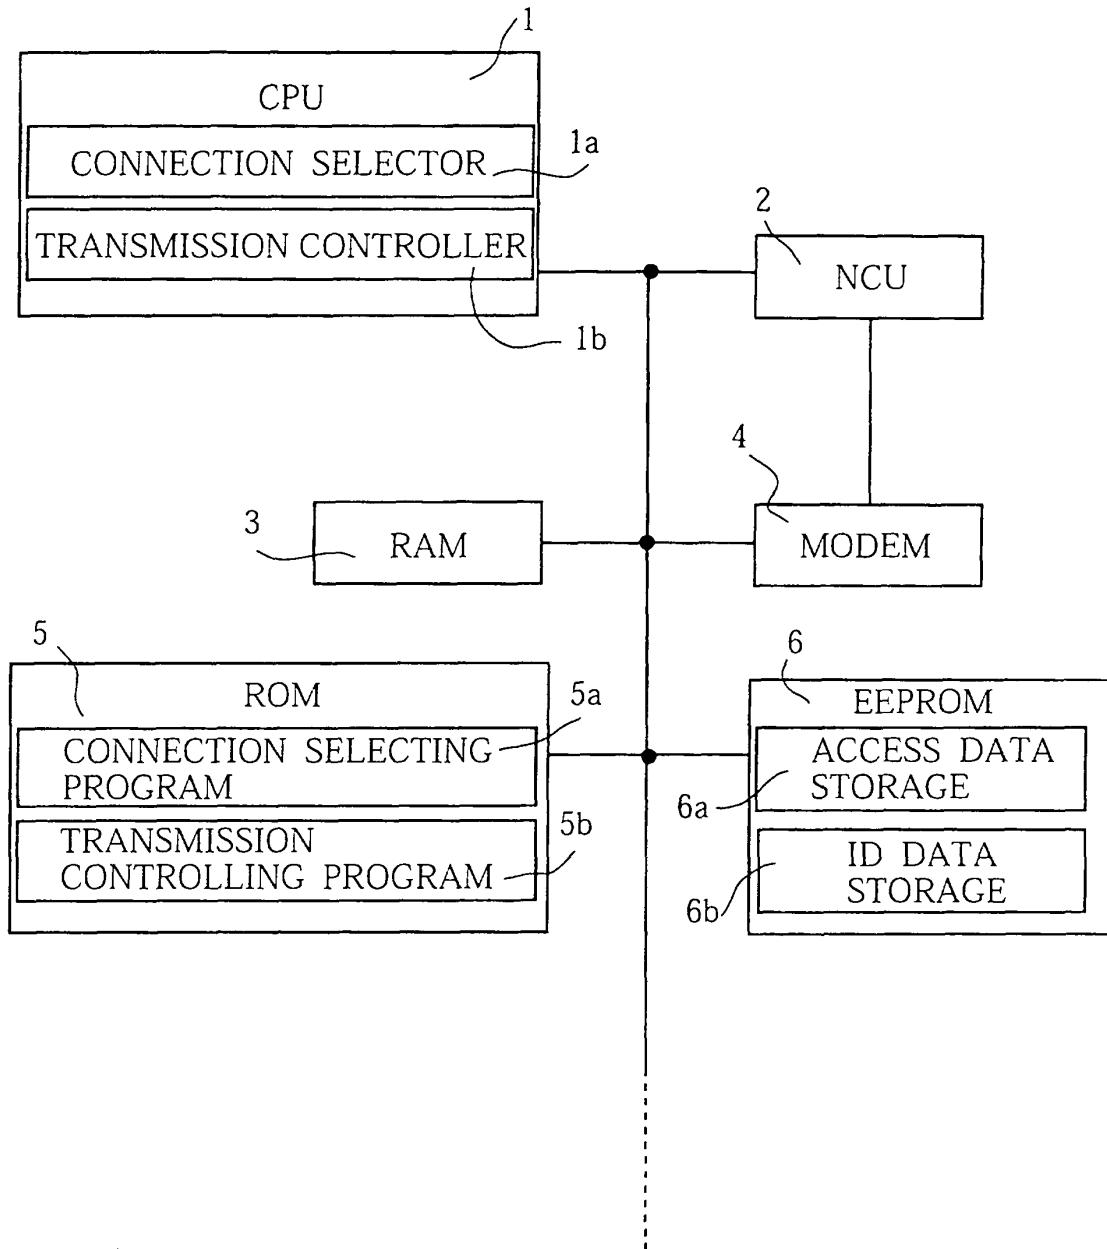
1
CPU
CONNECTION SELECTOR
1a
TRANSMISSION CONTROLLER
1b
2
NCU
4
MODEM
3
RAM
5
ROM
CONNECTION SELECTING PROGRAM
5a
TRANSMISSION CONTROLLING PROGRAM
5b
6
EEPROM
ACCESS DATA STORAGE
6a
ID DATA STORAGE
6b